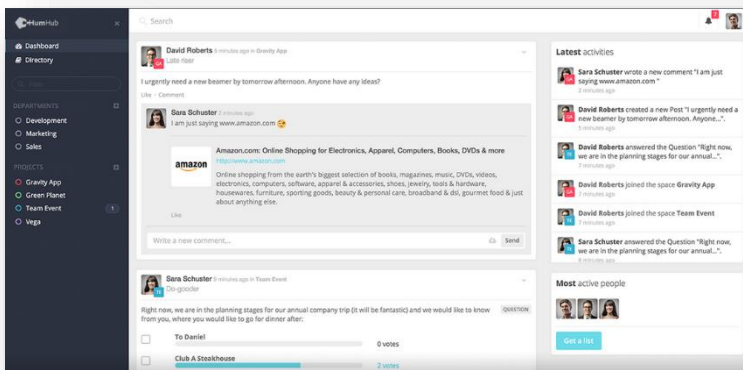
HumHub

Dashboard
Directory

Filter

DEPARTMENTS
Development
Marketing
Sales

PROJECTS
Gravity App
Green Planet
Team Event 1
Vega

Search

David Roberts 9 minutes ago in Gravity App
Late riser

I urgently need a new beamer by tomorrow afternoon. Anyone have any ideas?

Like · Comment

Sara Schuster 8 minutes ago
I am just saying www.amazon.com

Amazon.com: Online Shopping for Electronics, Apparel, Computers, Books, DVDs & more
http://www.amazon.com
Online shopping from the earth's biggest selection of books, magazines, music, DVDs, videos, electronics, computers, software, apparel & accessories, shoes, jewelry, tools & hardware, housewares, furniture, sporting goods, beauty & personal care, broadband & dsl, gourmet food & just about anything else.

Like

Write a new comment... Send

Sara Schuster 8 minutes ago in Team Event
Do-gooder

Right now, we are in the planning stages for our annual company trip (it will be fantastic) and we would like to know from you, where you would like to go for dinner after: QUESTION

To Daniel 0 votes
Club A Steakhouse 2 votes

Latest activities

Sara Schuster wrote a new comment "I am just saying www.amazon.com"
2 minutes ago

David Roberts created a new Post "I urgently need a new beamer by tomorrow afternoon. Anyone...".
5 minutes ago

David Roberts answered the Question "Right now, we are in the planning stages for our annual...".
7 minutes ago

David Roberts joined the space Gravity App
7 minutes ago

David Roberts joined the space Team Event
7 minutes ago

Sara Schuster answered the Question "Right now, we are in the planning stages for our annual...".
8 minutes ago

Most active people

Get a list